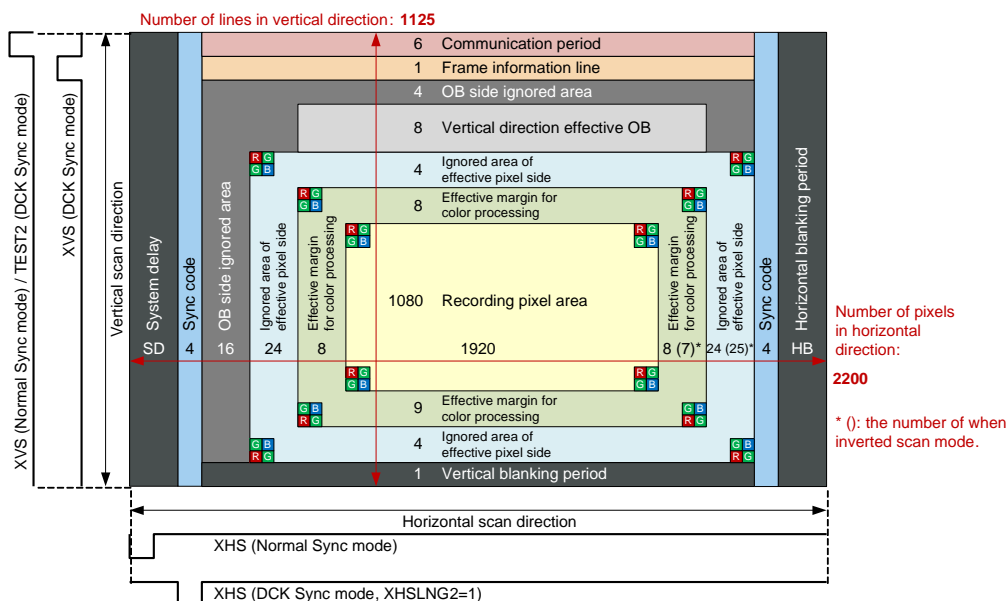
Number of lines in vertical direction: **1125**

XVS (Normal Sync mode) / TEST2 (DCK Sync mode)

XVS (DCK Sync mode)

Vertical scan direction

6 Communication period

1 Frame information line

4 OB side ignored area

8 Vertical direction effective OB

R G
G B

4 Ignored area of effective pixel side

8 Effective margin for color processing

System delay

Sync code

OB side ignored area

Ignored area of effective pixel side

Effective margin for color processing

1080 Recording pixel area

Effective margin for color processing

Ignored area of effective pixel side

Sync code

Horizontal blanking period

SD 4 16 24 8 1920 8 (7)* 24 (25)* 4 HB

Number of pixels in horizontal direction:

**2200**

* (): the number of when inverted scan mode.

G B
R G

9 Effective margin for color processing

4 Ignored area of effective pixel side

1 Vertical blanking period

Horizontal scan direction

XHS (Normal Sync mode)

XHS (DCK Sync mode, XHSLNG2=1)